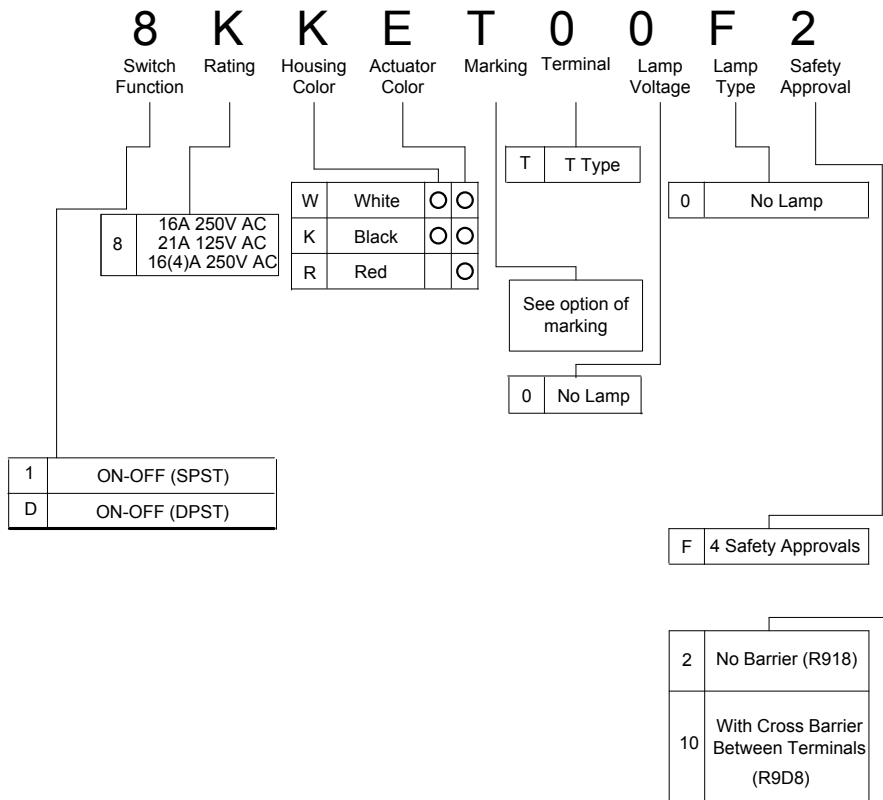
8 K K E T 0 0 F 2

Switch Function
Rating
Housing Color
Actuator Color
Marking
Terminal
Lamp Voltage
Lamp Type
Safety Approval

| T | T Type |
|---|---|

| 8 | 16A 250V AC<br>21A 125V AC<br>16(4)A 250V AC |
|---|---|

| W | White | O | O |
|---|---|---|---|
| K | Black | O | O |
| R | Red | | O |

| 0 | No Lamp |
|---|---|

See option of marking

| 0 | No Lamp |
|---|---|

| 1 | ON-OFF (SPST) |
|---|---|
| D | ON-OFF (DPST) |

| F | 4 Safety Approvals |
|---|---|

| 2 | No Barrier (R918) |
|---|---|
| 10 | With Cross Barrier Between Terminals (R9D8) |